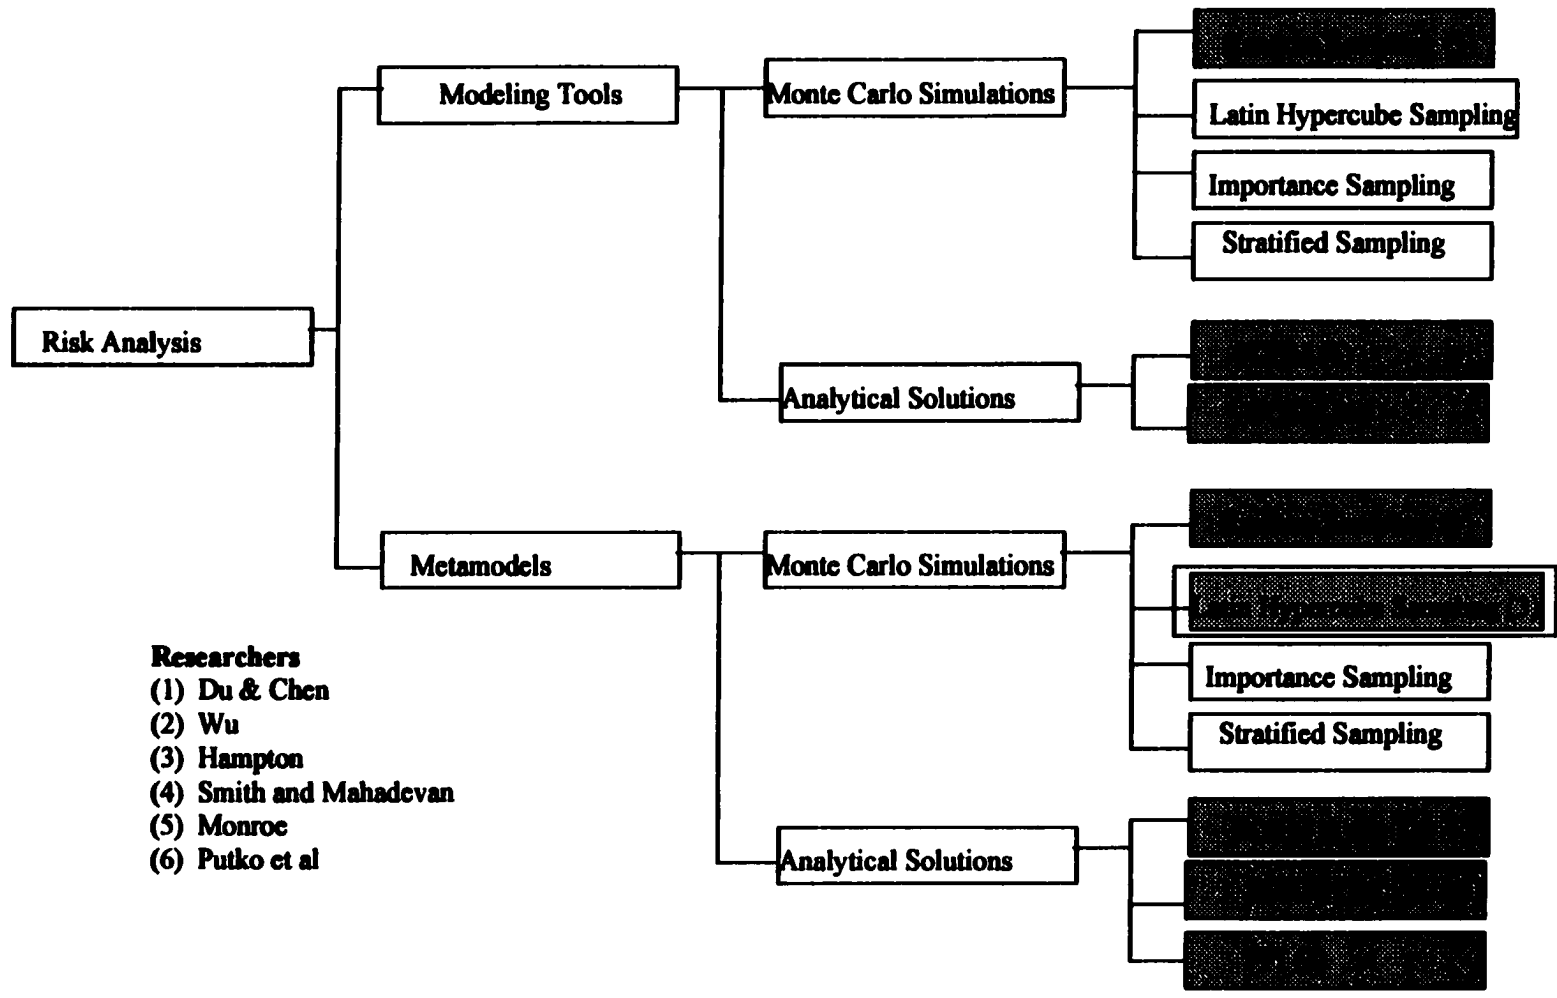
Risk Analysis

Modeling Tools

Monte Carlo Simulations

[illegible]

Latin Hypercube Sampling

Importance Sampling

Stratified Sampling

Analytical Solutions

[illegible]

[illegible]

Metamodels

Monte Carlo Simulations

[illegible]

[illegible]

Importance Sampling

Stratified Sampling

Analytical Solutions

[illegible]

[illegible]

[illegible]

Researchers
(1) Du & Chen
(2) Wu
(3) Hampton
(4) Smith and Mahadevan
(5) Monroe
(6) Putko et al